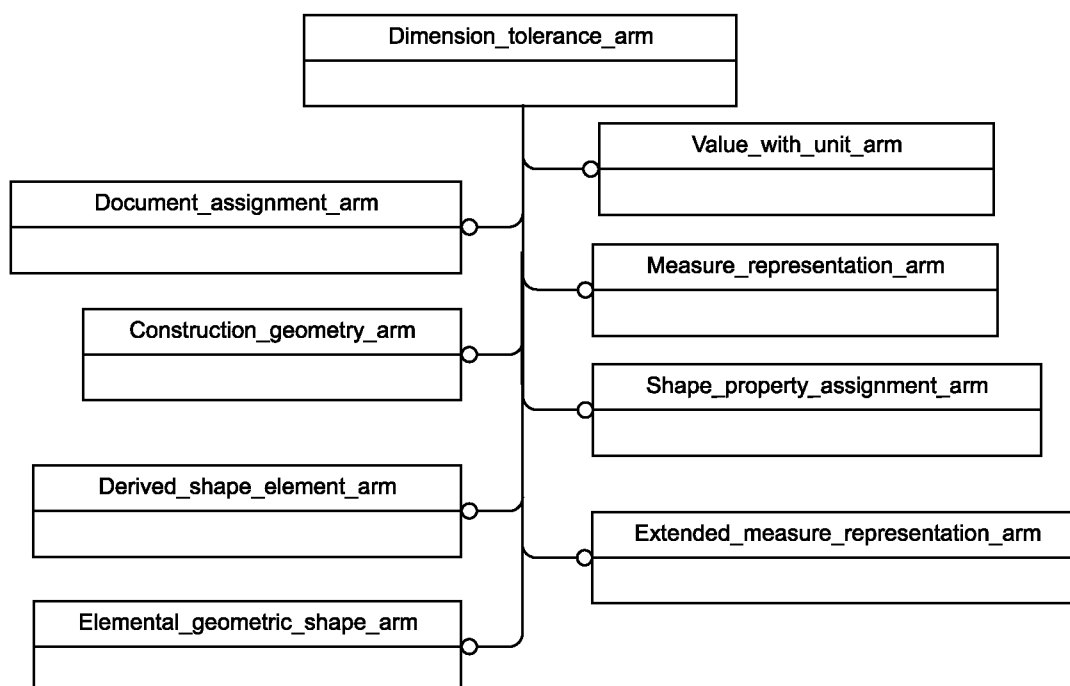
Dimension_tolerance_arm

Value_with_unit_arm

Document_assignment_arm

Measure_representation_arm

Construction_geometry_arm

Shape_property_assignment_arm

Derived_shape_element_arm

Extended_measure_representation_arm

Elemental_geometric_shape_arm